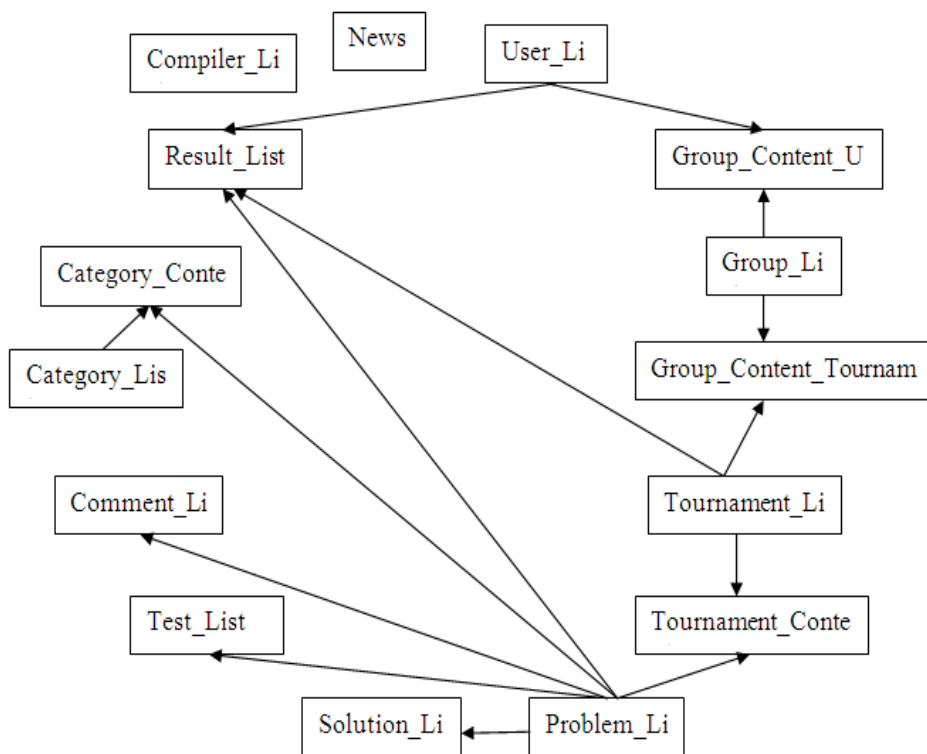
Compiler_Li

News

User_Li

Result_List

Group_Content_U

Group_Li

Category_Conte

Category_Lis

Group_Content_Tournam

Comment_Li

Tournament_Li

Test_List

Tournament_Conte

Solution_Li

Problem_Li